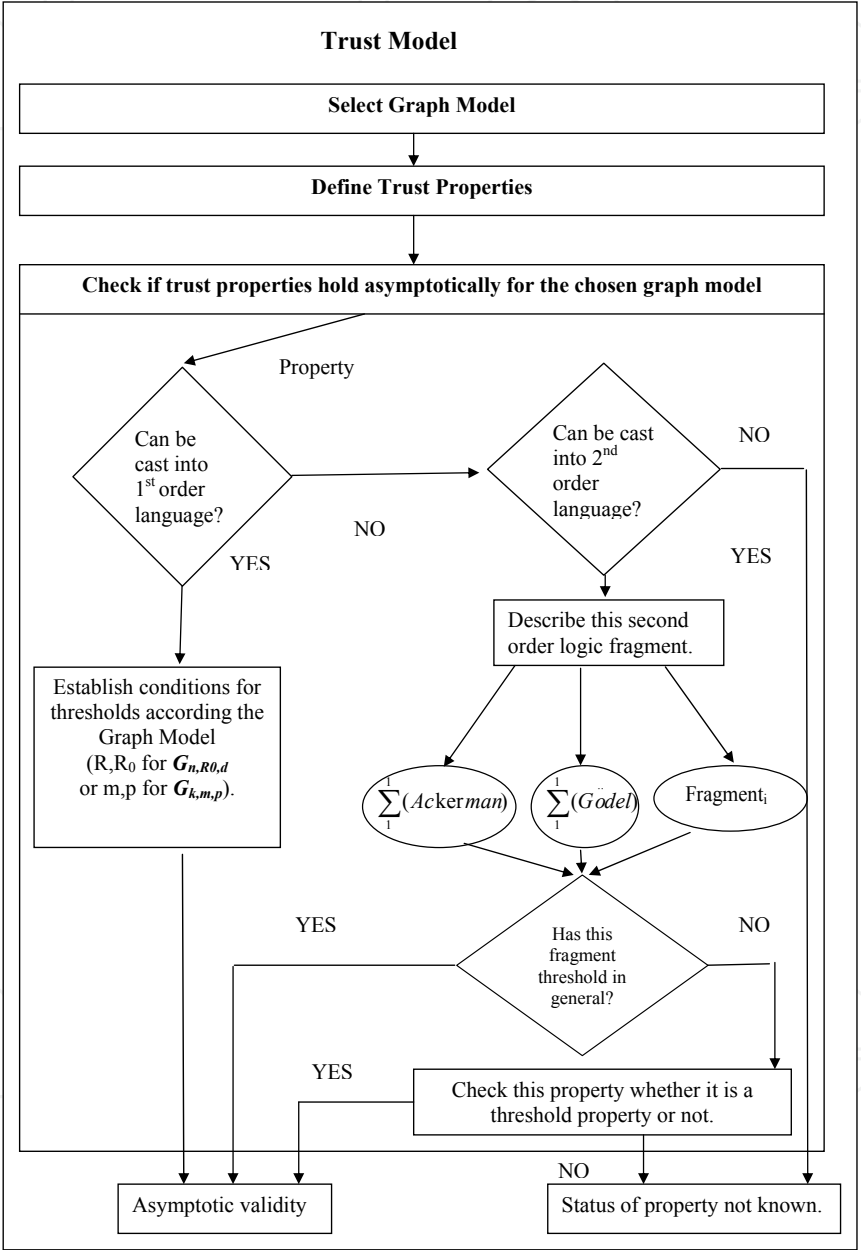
Trust Model

Select Graph Model

Define Trust Properties

Check if trust properties hold asymptotically for the chosen graph model

Property

Can be cast into 1st order language?

NO

YES

Can be cast into 2nd order language?

NO

YES

Describe this second order logic fragment.

Establish conditions for thresholds according the Graph Model ($R,R_0$ for $G_{n,R0,d}$ or m,p for $G_{k,m,p}$).

$\sum_1^1 (Ackerman)$

$\sum_1^1 (Gödel)$

Fragment$_i$

YES

NO

Has this fragment threshold in general?

YES

Check this property whether it is a threshold property or not.

NO

Asymptotic validity

Status of property not known.